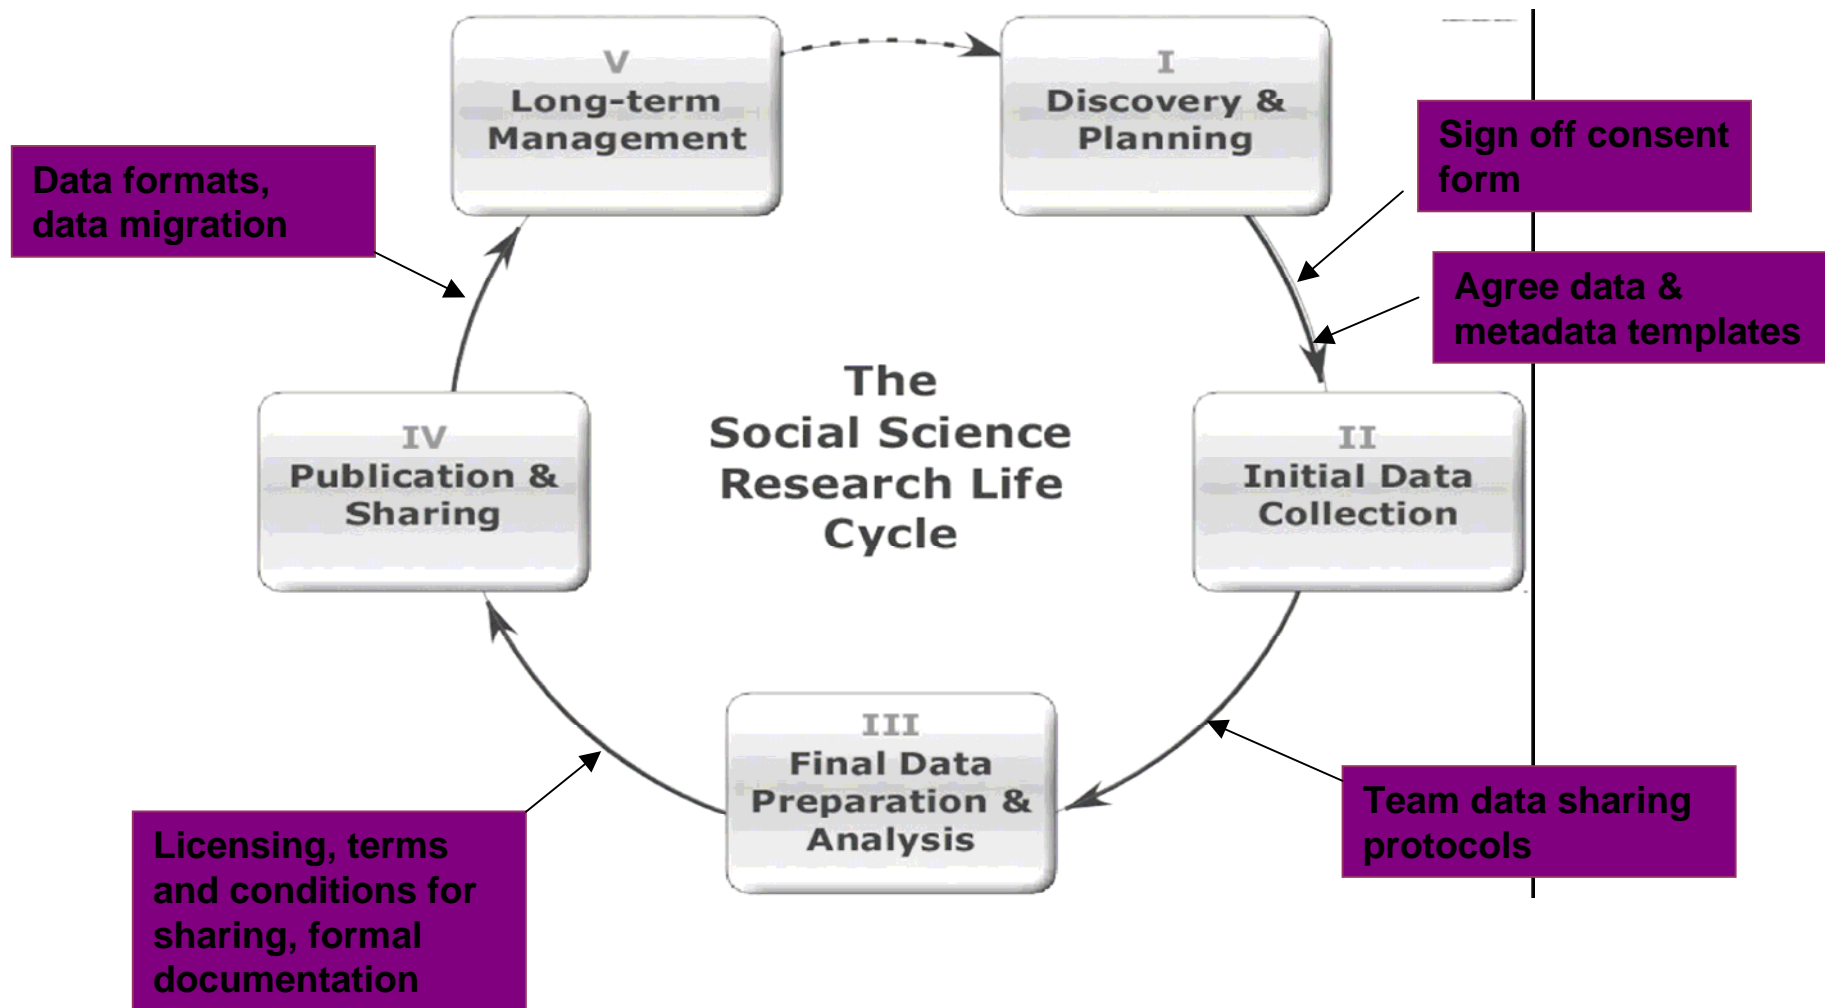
V
Long-term Management

I
Discovery & Planning

Data formats, data migration

Sign off consent form

Agree data & metadata templates

The Social Science Research Life Cycle

IV
Publication & Sharing

II
Initial Data Collection

III
Final Data Preparation & Analysis

Team data sharing protocols

Licensing, terms and conditions for sharing, formal documentation